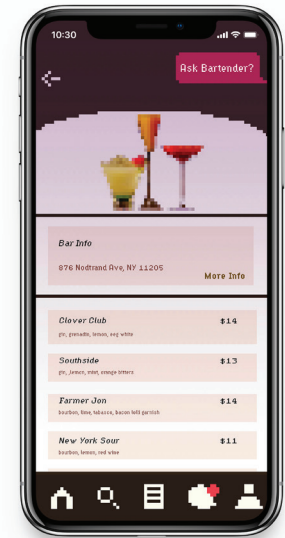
10:30

Ask Bartender?

Bar Info

876 Nodtrand Ave, NY 11205

More Info

Clover Club $14
gin, grenadin, lemon, egg white

Southside $13
gin, lemon, mint, orange bitters

Farmer Jon $14
bourbon, lime, tabasco, bacon fill garnish

New York Sour $11
bourbon, lemon, red wine